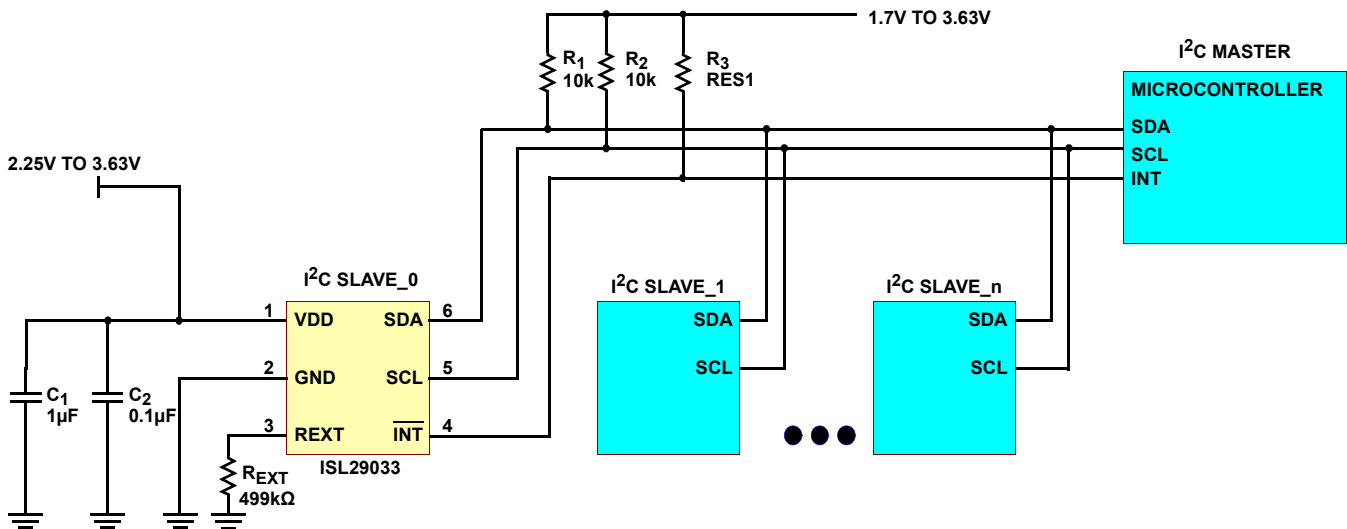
1.7V TO 3.63V

$R_1$ 10k
$R_2$ 10k
$R_3$ RES1

$I^2C$ MASTER
MICROCONTROLLER
SDA
SCL
INT

2.25V TO 3.63V

$I^2C$ SLAVE_0
1 VDD
2 GND
3 REXT
SDA 6
SCL 5
$\overline{INT}$ 4
ISL29033

$C_1$ 1µF
$C_2$ 0.1µF
$R_{EXT}$ 499kΩ

$I^2C$ SLAVE_1
SDA
SCL

$I^2C$ SLAVE_n
SDA
SCL